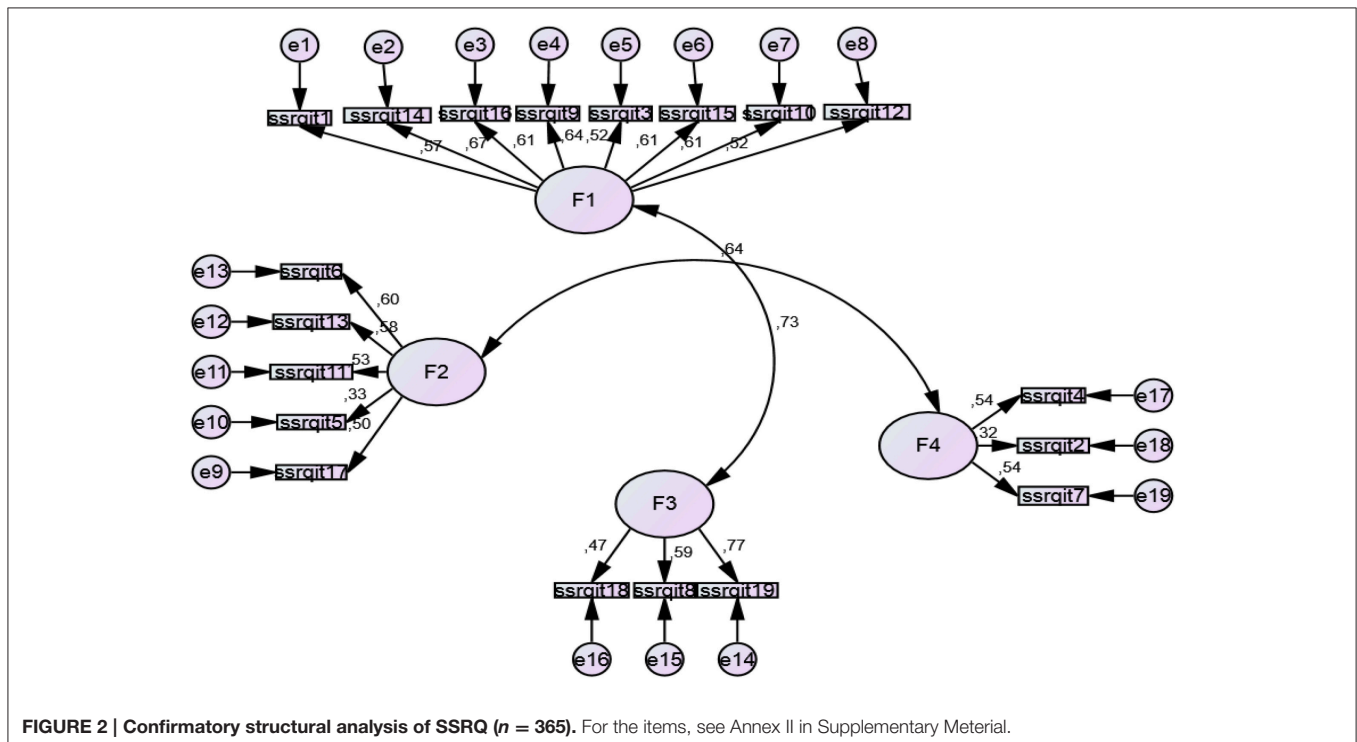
e1 e2 e3 e4 e5 e6 e7 e8

ssrqit1 ssrqit14 ssrqit16 ssrqit9 ssrqit3 ssrqit15 ssrqit10 ssrqit12

,57 ,67 ,61 ,64 ,52 ,61 ,61 ,52

F1

,64

,73

e13 ssrqit6 ,60
e12 ssrqit13 ,58
e11 ssrqit11 53
e10 ssrqit5 ,33 ,50
e9 ssrqit17

F2

F4

,54 ssrqit4 e17
32 ssrqit2 e18
,54 ssrqit7 e19

F3

,47 ,59 ,77

ssrqit18 ssrqit8 ssrqit19

e16 e15 e14

**FIGURE 2 | Confirmatory structural analysis of SSRQ ($n = 365$).** For the items, see Annex II in Supplementary Meterial.